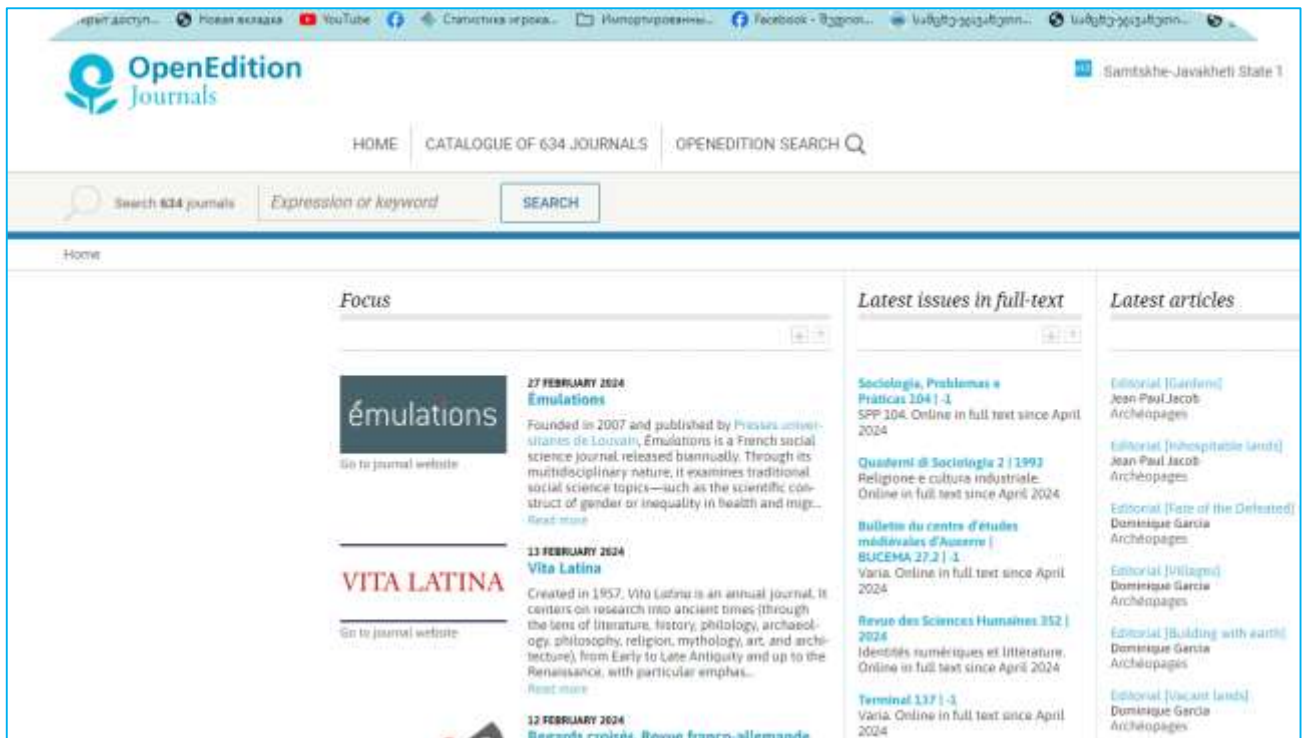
…крыт доступ... Новая вкладка YouTube Статистика игрока... Импортированные... Facebook - შესვლ... სამეცნ-ჯავახეთი... სამეცნ-ჯავახეთი...

OpenEdition Journals

Samtskhe-Javakheti State 1

HOME | CATALOGUE OF 634 JOURNALS | OPENEDITION SEARCH

Search 634 journals | Expression or keyword | SEARCH

Home

Focus

émulations

Go to journal website

27 FEBRUARY 2024
Émulations
Founded in 2007 and published by Presses universitaires de Louvain, Émulations is a French social science journal released biannually. Through its multidisciplinary nature, it examines traditional social science topics—such as the scientific construct of gender or inequality in health and migr...
Read more

VITA LATINA

Go to journal website

13 FEBRUARY 2024
Vita Latina
Created in 1957, Vita Latina is an annual journal. It centers on research into ancient times (through the lens of literature, history, philology, archaeology, philosophy, religion, mythology, art, and architecture), from Early to Late Antiquity and up to the Renaissance, with particular emphas...
Read more

12 FEBRUARY 2024
Regards croisés. Revue franco-allemande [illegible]

Latest issues in full-text

Sociologia, Problemas e Práticas 104 | -1
SPP 104. Online in full text since April 2024

Quaderni di Sociologia 2 | 1992
Religione e cultura industriale. Online in full text since April 2024

Bulletin du centre d'études médiévales d'Auxerre | BUCEMA 27.2 | -1
Varia. Online in full text since April 2024

Revue des Sciences Humaines 352 | 2024
Identités numériques et littérature. Online in full text since April 2024

Terminal 137 | -1
Varia. Online in full text since April 2024

Latest articles

Editorial [Gardens]
Jean-Paul Jacob
Archéopages

Editorial [Inhospitable lands]
Jean-Paul Jacob
Archéopages

Editorial [Fate of the Defeated]
Dominique Garcia
Archéopages

Editorial [Villages]
Dominique Garcia
Archéopages

Editorial [Building with earth]
Dominique Garcia
Archéopages

Editorial [Vacant lands]
Dominique Garcia
Archéopages